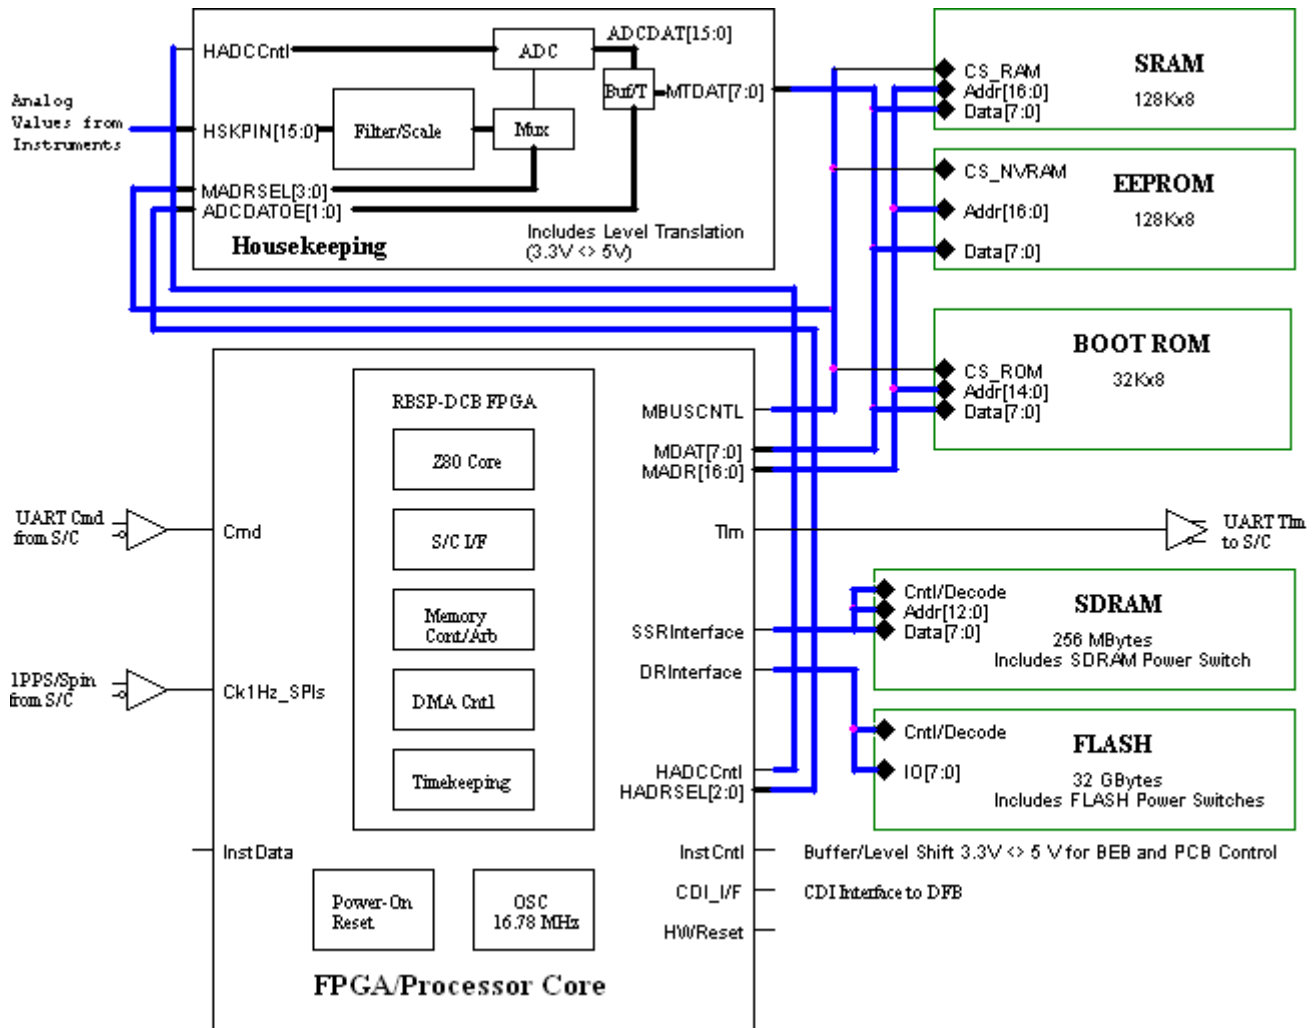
Analog Values from Instruments

HADCCntl
ADC
ADCDAT[15:0]
HSKPIN[15:0]
Filter/Scale
Mux
Buf/T
MTDAT[7:0]
MADRSEL[3:0]
ADCDATOE[1:0]
Housekeeping
Includes Level Translation (3.3V <> 5V)

CS_RAM
Addr[16:0]
Data[7:0]
SRAM
128Kx8

CS_NVRAM
Addr[16:0]
Data[7:0]
EEPROM
128Kx8

CS_ROM
Addr[14:0]
Data[7:0]
BOOT ROM
32Kx8

RBSP-DCB FPGA
Z80 Core
S/C I/F
Memory Cont/Arb
DMA Cntl
Timekeeping
Power-On Reset
OSC 16.78 MHz
FPGA/Processor Core

MBUSCNTL
MDAT[7:0]
MADR[16:0]
UART Cmd from S/C
Cmd
Tlm
UART Tlm to S/C
SSRInterface
DRInterface
1PPS/Spin from S/C
Ck1Hz_SPIs
Cntl/Decode
Addr[12:0]
Data[7:0]
SDRAM
256 MBytes
Includes SDRAM Power Switch
Cntl/Decode
IO[7:0]
FLASH
32 GBytes
Includes FLASH Power Switches
HADCCntl
HADRSEL[2:0]
InstData
InstCntl
Buffer/Level Shift 3.3V <> 5 V for BEB and PCB Control
CDI_I/F
CDI Interface to DFB
HW/Reset